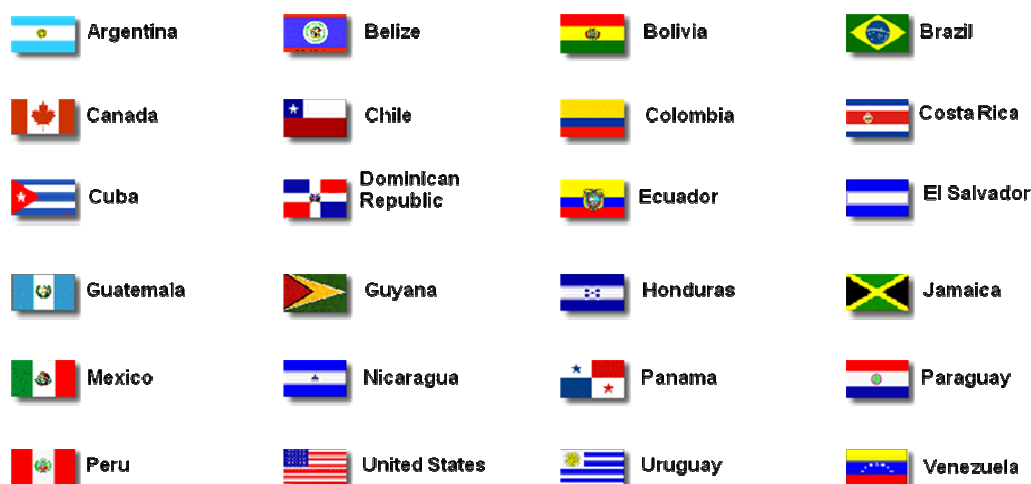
Argentina
Belize
Bolivia
Brazil
Canada
Chile
Colombia
Costa Rica
Cuba
Dominican Republic
Ecuador
El Salvador
Guatemala
Guyana
Honduras
Jamaica
Mexico
Nicaragua
Panama
Paraguay
Peru
United States
Uruguay
Venezuela